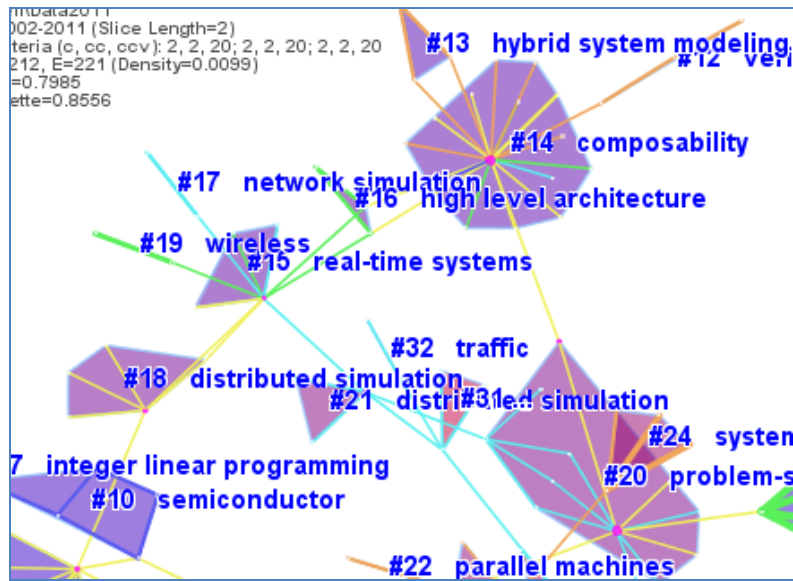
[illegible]Data2011
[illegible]002-2011 (Slice Length=2)
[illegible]teria (c, cc, ccv): 2, 2, 20; 2, 2, 20; 2, 2, 20
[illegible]212, E=221 (Density=0.0099)
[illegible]=0.7985
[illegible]ette=0.8556

#13 hybrid system modeling
#12 veri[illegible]
#14 composability
#17 network simulation
#16 high level architecture
#19 wireless
#15 real-time systems
#32 traffic
#18 distributed simulation
#21 distri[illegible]
#31 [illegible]ed simulation
#24 system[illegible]
7 integer linear programming
#20 problem-s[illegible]
#10 semiconductor
#22 parallel machines